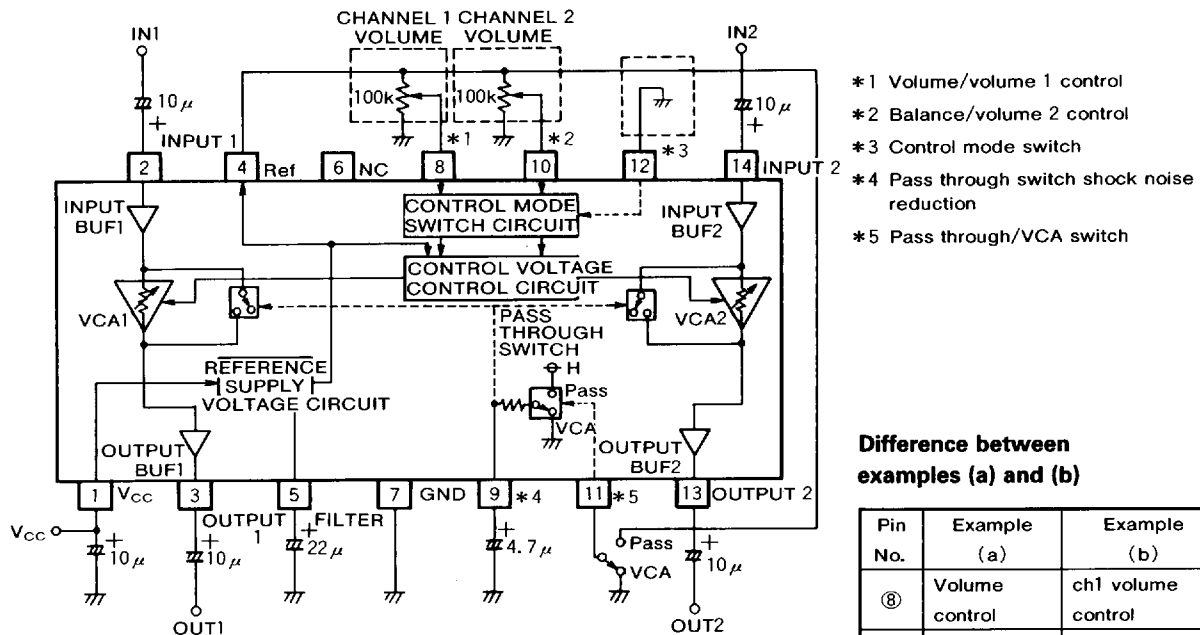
CHANNEL 1 VOLUME
CHANNEL 2 VOLUME
IN1
IN2
$10\mu$
+
INPUT 1
100k
100k
$*1$
$*2$
$*3$
$10\mu$
+
2
4
Ref
6
NC
8
10
12
14
INPUT 2
INPUT BUF1
CONTROL MODE SWITCH CIRCUIT
INPUT BUF2
CONTROL VOLTAGE CONTROL CIRCUIT
VCA1
PASS THROUGH SWITCH
VCA2
REFERENCE SUPPLY VOLTAGE CIRCUIT
H
Pass
VCA
OUTPUT BUF1
OUTPUT BUF2
1
$V_{CC}$
3
5
7
GND
9
$*4$
11
$*5$
13
OUTPUT 2
$V_{CC}$
OUTPUT 1
FILTER
+
$10\mu$
+
$10\mu$
+
$22\mu$
+
$4.7\mu$
Pass
VCA
+
$10\mu$
OUT1
OUT2

$*1$ Volume/volume 1 control
$*2$ Balance/volume 2 control
$*3$ Control mode switch
$*4$ Pass through switch shock noise reduction
$*5$ Pass through/VCA switch

Difference between examples (a) and (b)

| Pin No. | Example (a) | Example (b) |
|---|---|---|
| ⑧ | Volume control | ch1 volume control |